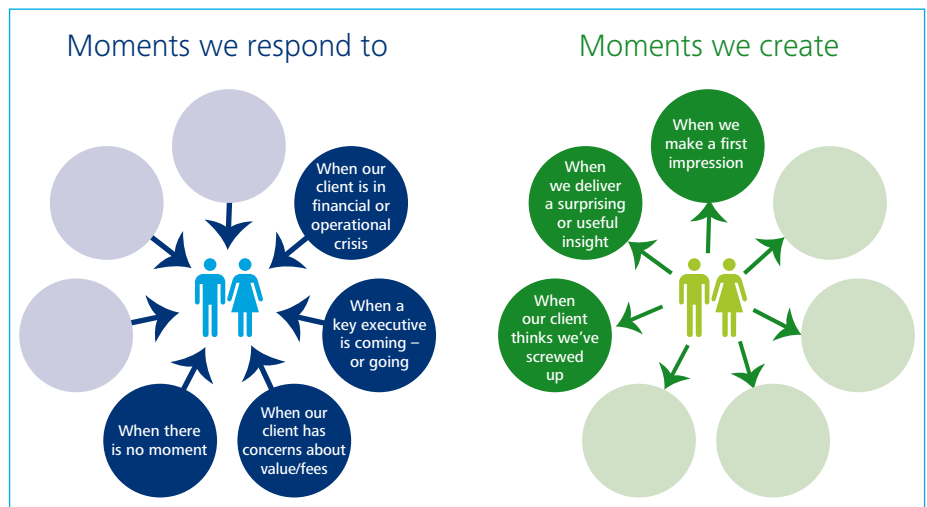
Moments we respond to

When our client is in financial or operational crisis

When a key executive is coming – or going

When our client has concerns about value/fees

When there is no moment

Moments we create

When we make a first impression

When we deliver a surprising or useful insight

When our client thinks we've screwed up